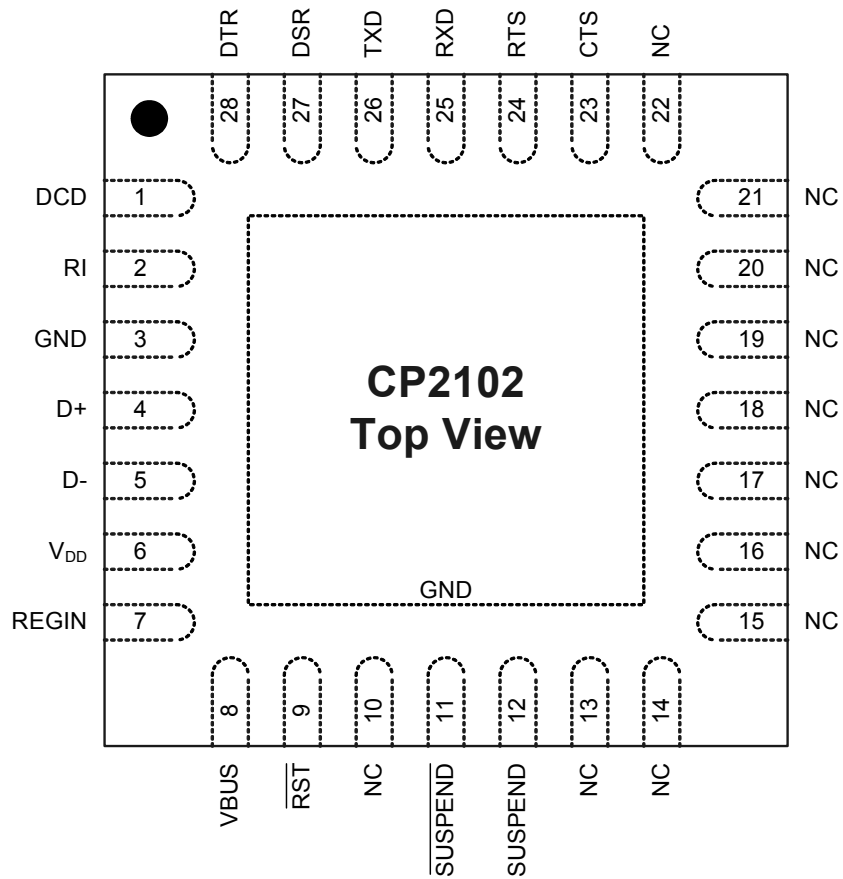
DTR DSR TXD RXD RTS CTS NC

28 27 26 25 24 23 22

DCD 1
RI 2
GND 3
D+ 4
D- 5
$V_{DD}$ 6
REGIN 7

21 NC
20 NC
19 NC
18 NC
17 NC
16 NC
15 NC

CP2102
Top View

GND

8 9 10 11 12 13 14

VBUS $\overline{RST}$ NC $\overline{SUSPEND}$ SUSPEND NC NC